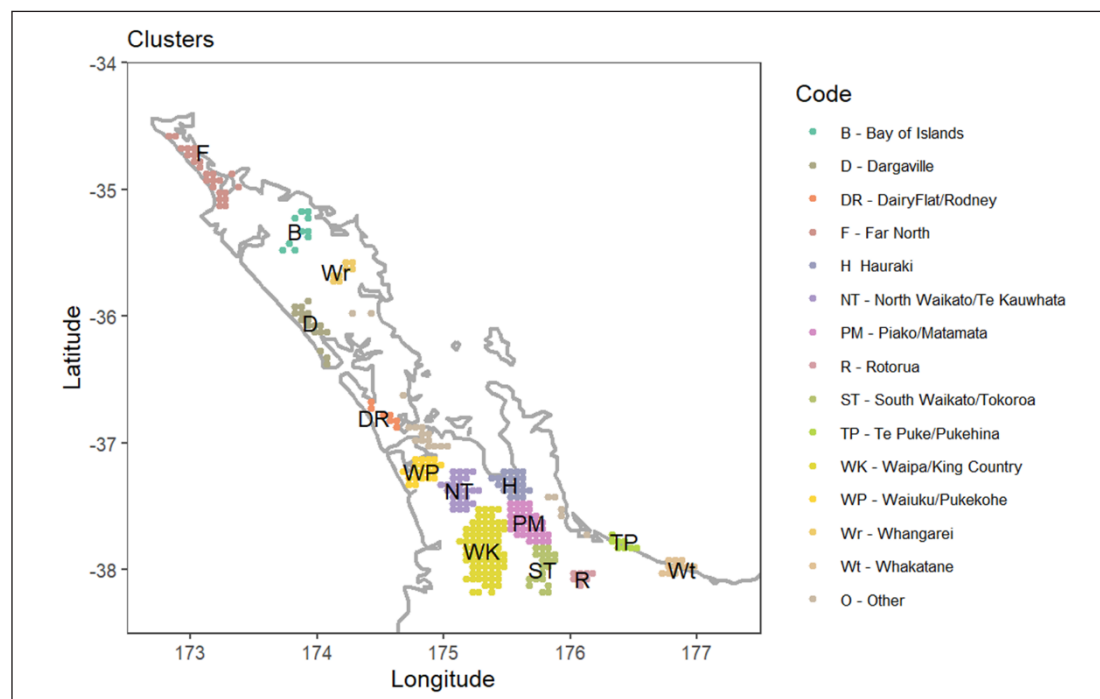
Clusters

-34
-35
-36
-37
-38

Latitude

F
B
Wr
D
DR
WP
NT
H
PM
WK
ST
R
TP
Wt

173
174
175
176
177

Longitude

Code
B - Bay of Islands
D - Dargaville
DR - DairyFlat/Rodney
F - Far North
H Hauraki
NT - North Waikato/Te Kauwhata
PM - Piako/Matamata
R - Rotorua
ST - South Waikato/Tokoroa
TP - Te Puke/Pukehina
WK - Waipa/King Country
WP - Waiuku/Pukekohe
Wr - Whangarei
Wt - Whakatane
O - Other